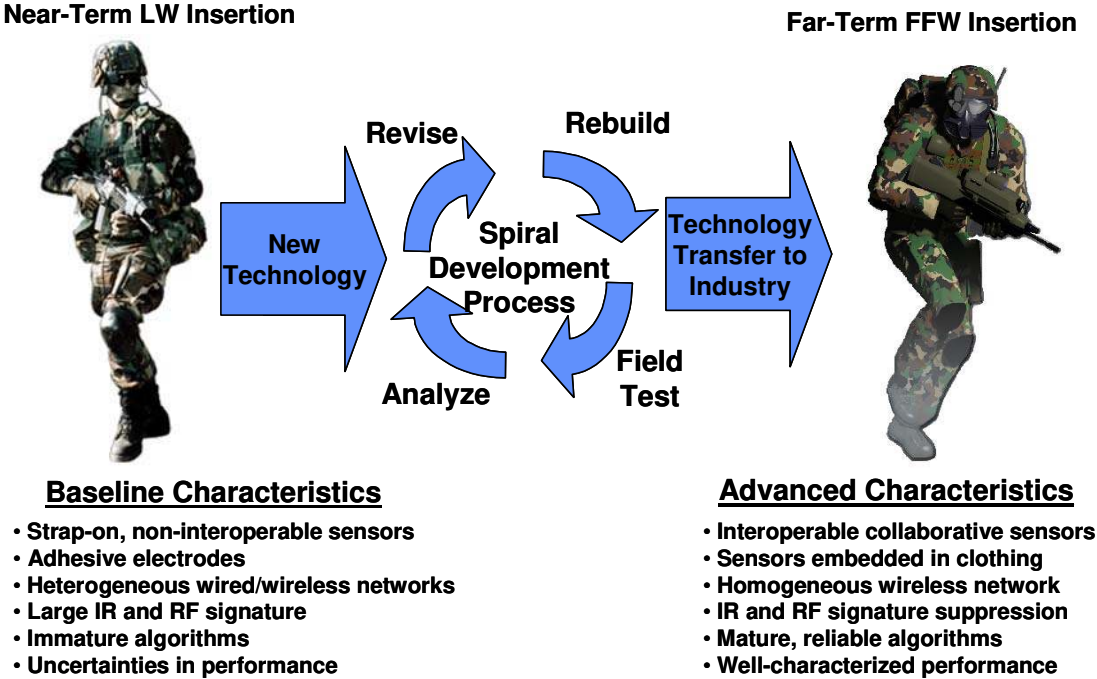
Near-Term LW Insertion

Far-Term FFW Insertion

New Technology

Revise

Rebuild

Spiral Development Process

Analyze

Field Test

Technology Transfer to Industry

Baseline Characteristics
• Strap-on, non-interoperable sensors
• Adhesive electrodes
• Heterogeneous wired/wireless networks
• Large IR and RF signature
• Immature algorithms
• Uncertainties in performance

Advanced Characteristics
• Interoperable collaborative sensors
• Sensors embedded in clothing
• Homogeneous wireless network
• IR and RF signature suppression
• Mature, reliable algorithms
• Well-characterized performance